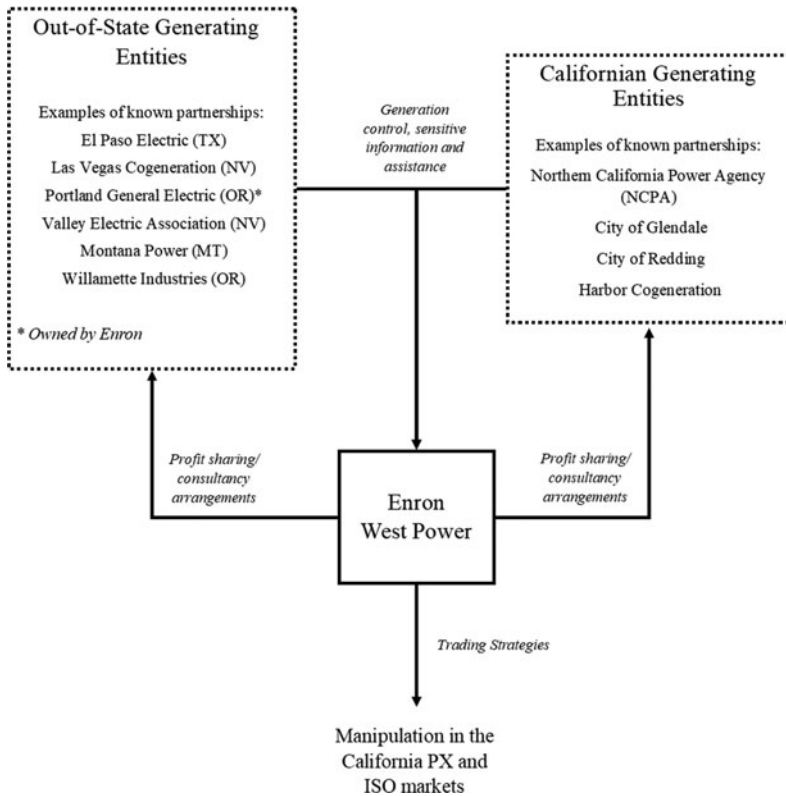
Out-of-State Generating Entities

Examples of known partnerships:
El Paso Electric (TX)
Las Vegas Cogeneration (NV)
Portland General Electric (OR)*
Valley Electric Association (NV)
Montana Power (MT)
Willamette Industries (OR)

* Owned by Enron

Generation control, sensitive information and assistance

Californian Generating Entities

Examples of known partnerships:
Northern California Power Agency (NCPA)
City of Glendale
City of Redding
Harbor Cogeneration

Profit sharing/ consultancy arrangements

Enron West Power

Profit sharing/ consultancy arrangements

Trading Strategies

Manipulation in the California PX and ISO markets